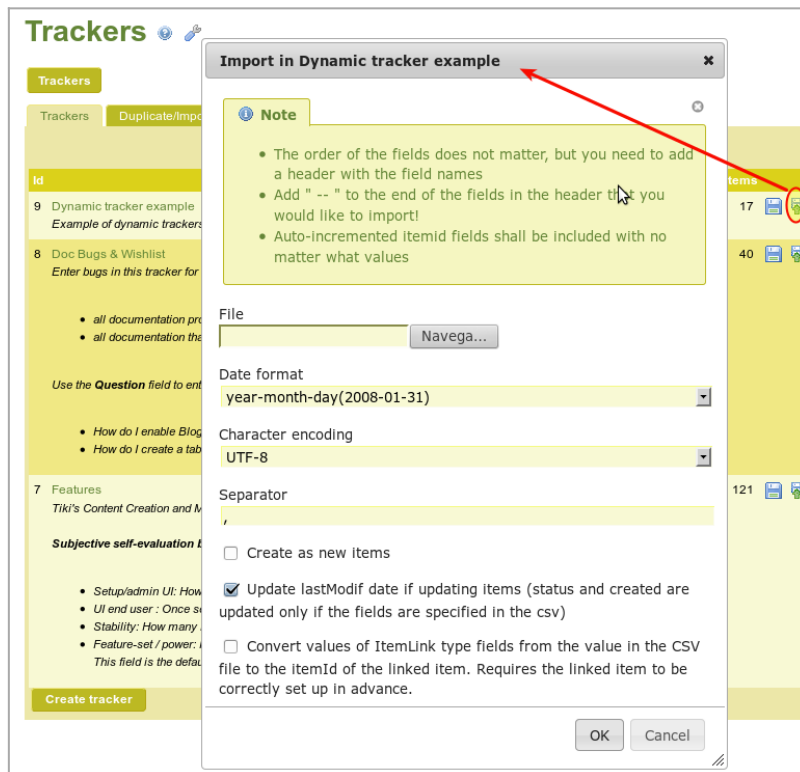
Trackers

Trackers

Trackers | Duplicate/Impo

Id

9 Dynamic tracker example
Example of dynamic trackers

8 Doc Bugs & Wishlist
Enter bugs in this tracker for

• all documentation pro
• all documentation tha

Use the **Question** field to ent

• How do I enable Blog
• How do I create a tab

7 Features
Tiki's Content Creation and M

**Subjective self-evaluation b**

• Setup/admin UI: How
• UI end user : Once s
• Stability: How many
• Feature-set / power:
This field is the defau

Create tracker

Items

17

40

121

Import in Dynamic tracker example

Note

• The order of the fields does not matter, but you need to add a header with the field names
• Add " -- " to the end of the fields in the header that you would like to import!
• Auto-incremented itemid fields shall be included with no matter what values

File

Navega...

Date format

year-month-day(2008-01-31)

Character encoding

UTF-8

Separator

,

Create as new items

Update lastModif date if updating items (status and created are updated only if the fields are specified in the csv)

Convert values of ItemLink type fields from the value in the CSV file to the itemId of the linked item. Requires the linked item to be correctly set up in advance.

OK Cancel